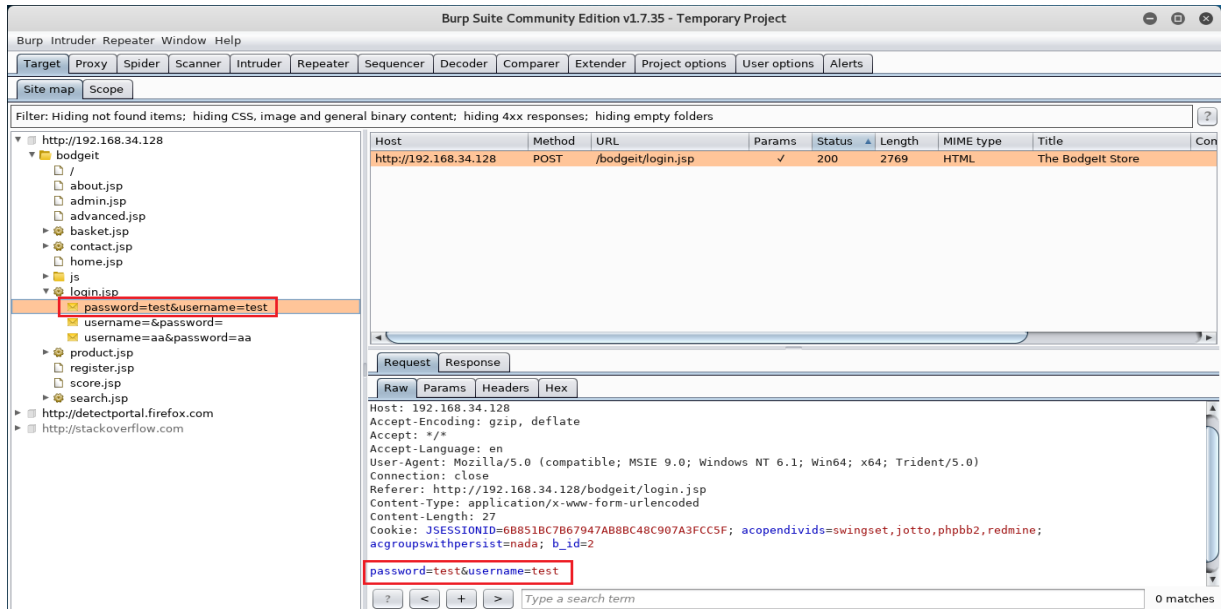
Burp Suite Community Edition v1.7.35 - Temporary Project

Burp Intruder Repeater Window Help

Target Proxy Spider Scanner Intruder Repeater Sequencer Decoder Comparer Extender Project options User options Alerts

Site map Scope

Filter: Hiding not found items; hiding CSS, image and general binary content; hiding 4xx responses; hiding empty folders

?

http://192.168.34.128
bodgeit
/
about.jsp
admin.jsp
advanced.jsp
basket.jsp
contact.jsp
home.jsp
js
login.jsp
password=test&username=test
username=&password=
username=aa&password=aa
product.jsp
register.jsp
score.jsp
search.jsp
http://detectportal.firefox.com
http://stackoverflow.com

| Host | Method | URL | Params | Status | Length | MIME type | Title | Con |
|---|---|---|---|---|---|---|---|---|
| http://192.168.34.128 | POST | /bodgeit/login.jsp | ✓ | 200 | 2769 | HTML | The BodgeIt Store | |

Request Response

Raw Params Headers Hex

Host: 192.168.34.128
Accept-Encoding: gzip, deflate
Accept: */*
Accept-Language: en
User-Agent: Mozilla/5.0 (compatible; MSIE 9.0; Windows NT 6.1; Win64; x64; Trident/5.0)
Connection: close
Referer: http://192.168.34.128/bodgeit/login.jsp
Content-Type: application/x-www-form-urlencoded
Content-Length: 27
Cookie: JSESSIONID=6B851BC7B67947AB8BC48C907A3FCC5F; acopendivids=swingset,jotto,phpbb2,redmine; acgroupswithpersist=nada; b_id=2

password=test&username=test

? < + > Type a search term 0 matches